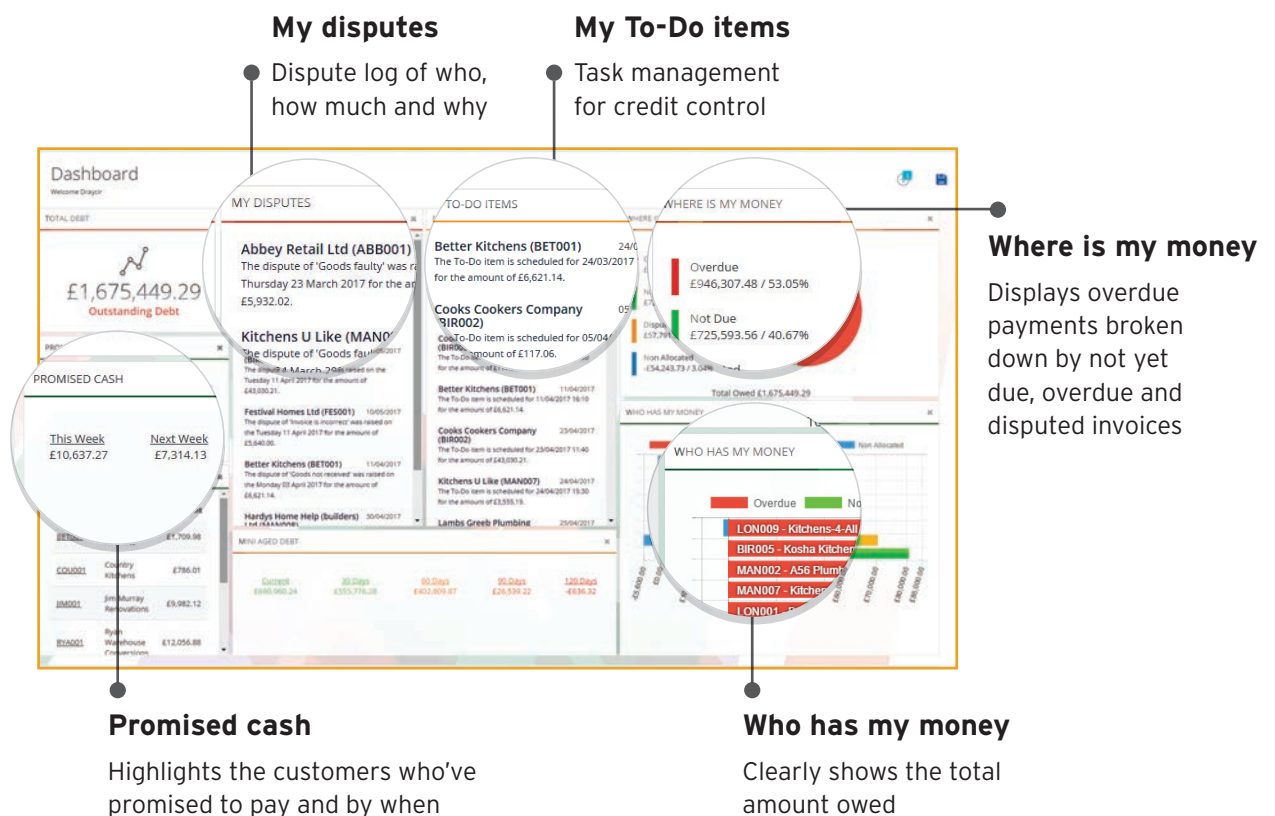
**My disputes**

Dispute log of who, how much and why

**My To-Do items**

Task management for credit control

Dashboard
Welcome Draycir

TOTAL DEBT

£1,675,449.29
Outstanding Debt

MY DISPUTES

Abbey Retail Ltd (ABB001)
The dispute of 'Goods faulty' was ra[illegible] Thursday 23 March 2017 for the a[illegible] £5,932.02.

Kitchens U Like (MAN0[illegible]
The dispute of 'Goods faul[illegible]
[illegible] 4 March 29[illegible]

Festival Homes Ltd (FES001) 10/05/2017
The dispute of 'Invoice is incorrect' was raised on the Tuesday 11 April 2017 for the amount of £5,640.00.

Better Kitchens (BET001) 11/04/2017
The dispute of 'Goods not received' was raised on the Monday 03 April 2017 for the amount of £6,621.14.

Hardys Home Help (builders) 30/04/2017

TO-DO ITEMS

Better Kitchens (BET001) 24/0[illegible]
The To-Do item is scheduled for 24/03/2017 for the amount of £6,621.14.

Cooks Cookers Company (BIR002) 05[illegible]
The To-Do item is scheduled for 05/04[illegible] amount of £117.06.

Better Kitchens (BET001) 11/04/2017
The To-Do item is scheduled for 11/04/2017 16:10 for the amount of £6,621.14.

Cooks Cookers Company (BIR002) 23/04/2017
The To-Do item is scheduled for 23/04/2017 11:40 for the amount of £43,030.21.

Kitchens U Like (MAN007) 24/04/2017
The To-Do item is scheduled for 24/04/2017 15:30 for the amount of £3,555.19.

Lambs Greeb Plumbing 25/04/2017

WHERE IS MY MONEY

Overdue
£946,307.48 / 53.05%

Not Due
£725,593.56 / 40.67%

Disputed
£57,791

Non Allocated
-£54,243.73 / 3.04%

Total Owed £1,675,449.29

**Where is my money**

Displays overdue payments broken down by not yet due, overdue and disputed invoices

PROMISED CASH

This Week
£10,637.27

Next Week
£7,314.13

£1,709.98

COU001 Country Kitchens £786.01

JIM001 Jim Murray Renovations £9,982.12

RYA001 Ryan Warehouse Conversions £12,056.88

MINI AGED DEBT

| Current | 30 Days | 60 Days | 90 Days | 120 Days |
|---|---|---|---|---|
| £680,960.24 | £355,776.28 | £402,809.87 | £26,539.22 | -£636.32 |

WHO HAS MY MONEY

Overdue Not Due Non Allocated

LON009 - Kitchens-4-All
BIR005 - Kosha Kitchen
MAN002 - A56 Plumb
MAN007 - Kitchen
LON001 - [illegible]

**Promised cash**

Highlights the customers who've promised to pay and by when

**Who has my money**

Clearly shows the total amount owed